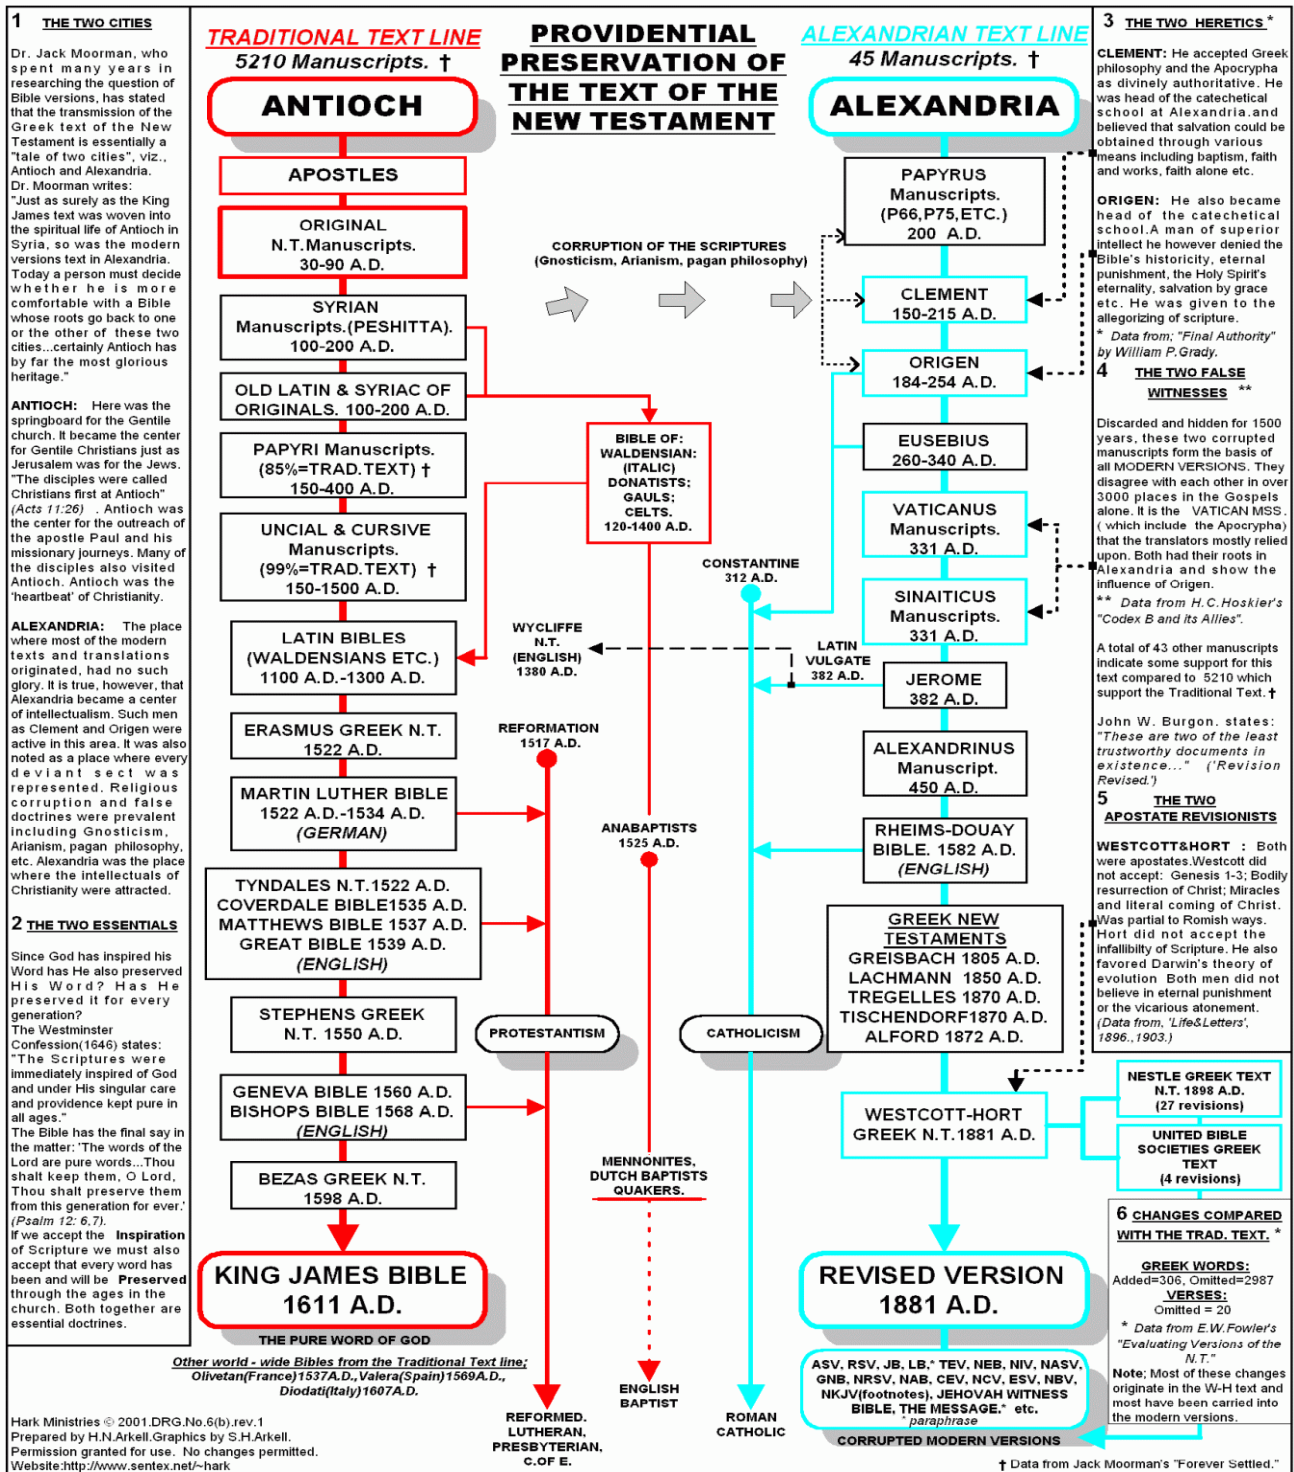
1 THE TWO CITIES

Dr. Jack Moorman, who spent many years in researching the publication of Bible versions, has stated that the transmission of the Greek text of the New Testament is essentially a "tale of two cities", viz., Antioch and Alexandria.
Dr. Moorman writes:
"Just as surely as the King James text was woven into the spiritual life of Antioch in Syria, so was the modern versions text in Alexandria. Today a person must decide whether he is more comfortable with a Bible whose roots go back to one or the other of these two cities...certainly Antioch has by far the most glorious heritage."

ANTIOCH: Here was the springboard for the Gentile church. It became the center for Gentile Christians just as Jerusalem was for the Jews. "The disciples were called Christians first at Antioch" (Acts 11:26) . Antioch was the center for the outreach of the apostle Paul and his missionary journeys. Many of the disciples also visited Antioch. Antioch was the 'heartbeat' of Christianity.

ALEXANDRIA: The place where most of the modern texts and translations originated, had no such glory. It is true, however, that Alexandria became a center of intellectualism. Such men as Clement and Origen were active in this area. It was also noted as a place where every deviant sect was represented. Religious corruption and false doctrines were prevalent including Gnosticism, Arianism, pagan philosophy, etc. Alexandria was the place where the intellectuals of Christianity were attracted.

2 THE TWO ESSENTIALS

Since God has inspired his Word has He also preserved His Word? Has He preserved it for every generation?
The Westminster Confession(1646) states:
"The Scriptures were immediately inspired of God and under His singular care and providence kept pure in all ages."
The Bible has the final say in the matter: 'The words of the Lord are pure words...Thou shalt keep them, O Lord, Thou shalt preserve them from this generation for ever.' (Psalm 12: 6,7).
If we accept the Inspiration of Scripture we must also accept that every word has been and will be Preserved through the ages in the church. Both together are essential doctrines.

TRADITIONAL TEXT LINE
5210 Manuscripts. †

PROVIDENTIAL PRESERVATION OF THE TEXT OF THE NEW TESTAMENT

ALEXANDRIAN TEXT LINE
45 Manuscripts. †

ANTIOCH

ALEXANDRIA

APOSTLES

ORIGINAL N.T.Manuscripts. 30-90 A.D.

SYRIAN Manuscripts.(PESHITTA). 100-200 A.D.

OLD LATIN & SYRIAC OF ORIGINALS. 100-200 A.D.

PAPYRI Manuscripts. (85%=TRAD.TEXT) † 150-400 A.D.

UNCIAL & CURSIVE Manuscripts. (99%=TRAD.TEXT) † 150-1500 A.D.

LATIN BIBLES (WALDENSIANS ETC.) 1100 A.D.-1300 A.D.

ERASMUS GREEK N.T. 1522 A.D.

MARTIN LUTHER BIBLE 1522 A.D.-1534 A.D. (GERMAN)

TYNDALES N.T.1522 A.D. COVERDALE BIBLE1535 A.D. MATTHEWS BIBLE 1537 A.D. GREAT BIBLE 1539 A.D. (ENGLISH)

STEPHENS GREEK N.T. 1550 A.D.

GENEVA BIBLE 1560 A.D. BISHOPS BIBLE 1568 A.D. (ENGLISH)

BEZAS GREEK N.T. 1598 A.D.

KING JAMES BIBLE 1611 A.D.

THE PURE WORD OF GOD

CORRUPTION OF THE SCRIPTURES (Gnosticism, Arianism, pagan philosophy)

BIBLE OF: WALDENSIAN: (ITALIC) DONATISTS; GAULS; CELTS. 120-1400 A.D.

CONSTANTINE 312 A.D.

WYCLIFFE N.T. (ENGLISH) 1380 A.D.

LATIN VULGATE 382 A.D.

REFORMATION 1517 A.D.

ANABAPTISTS 1525 A.D.

PROTESTANTISM

CATHOLICISM

MENNONITES, DUTCH BAPTISTS QUAKERS.

ENGLISH BAPTIST

REFORMED. LUTHERAN, PRESBYTERIAN, C.OF E.

ROMAN CATHOLIC

PAPYRUS Manuscripts. (P66,P75,ETC.) 200 A.D.

CLEMENT 150-215 A.D.

ORIGEN 184-254 A.D.

EUSEBIUS 260-340 A.D.

VATICANUS Manuscripts. 331 A.D.

SINAITICUS Manuscripts. 331 A.D.

JEROME 382 A.D.

ALEXANDRINUS Manuscript. 450 A.D.

RHEIMS-DOUAY BIBLE. 1582 A.D. (ENGLISH)

GREEK NEW TESTAMENTS
GREISBACH 1805 A.D.
LACHMANN 1850 A.D.
TREGELLES 1870 A.D.
TISCHENDORF1870 A.D.
ALFORD 1872 A.D.

WESTCOTT-HORT GREEK N.T.1881 A.D.

NESTLE GREEK TEXT N.T. 1898 A.D. (27 revisions)

UNITED BIBLE SOCIETIES GREEK TEXT (4 revisions)

REVISED VERSION 1881 A.D.

ASV, RSV, JB, LB,* TEV, NEB, NIV, NASV, GNB, NRSV, NAB, CEV, NCV, ESV, NBV, NKJV(footnotes), JEHOVAH WITNESS BIBLE, THE MESSAGE.* etc.
* paraphrase

CORRUPTED MODERN VERSIONS

Other world - wide Bibles from the Traditional Text line; Olivetan(France)1537A.D.,Valera(Spain)1569A.D., Diodati(Italy)1607A.D.

Hark Ministries © 2001.DRG.No.6(b).rev.1
Prepared by H.N.Arkell.Graphics by S.H.Arkell.
Permission granted for use. No changes permitted.
Website:http://www.sentex.net/~hark

3 THE TWO HERETICS *

CLEMENT: He accepted Greek philosophy and the Apocrypha as divinely authoritative. He was head of the catechetical school at Alexandria.and believed that salvation could be obtained through various means including baptism, faith and works, faith alone etc.

ORIGEN: He also became head of the catechetical school.A man of superior intellect he however denied the Bible's historicity, eternal punishment, the Holy Spirit's eternality, salvation by grace etc. He was given to the allegorizing of scripture.
* Data from; "Final Authority" by William P.Grady.

4 THE TWO FALSE WITNESSES **

Discarded and hidden for 1500 years, these two corrupted manuscripts form the basis of all MODERN VERSIONS. They disagree with each other in over 3000 places in the Gospels alone. It is the VATICAN MSS. ( which include the Apocrypha) that the translators mostly relied upon. Both had their roots in Alexandria and show the influence of Origen.
** Data from H.C.Hoskier's "Codex B and its Allies".

A total of 43 other manuscripts indicate some support for this text compared to 5210 which support the Traditional Text.†

John W. Burgon. states: "These are two of the least trustworthy documents in existence..." ('Revision Revised.')

5 THE TWO APOSTATE REVISIONISTS

WESTCOTT&HORT : Both were apostates.Westcott did not accept: Genesis 1-3; Bodily resurrection of Christ; Miracles and literal coming of Christ. Was partial to Romish ways. Hort did not accept the infallibilty of Scripture. He also favored Darwin's theory of evolution Both men did not believe in eternal punishment or the vicarious atonement. (Data from, 'Life&Letters', 1896.,1903.)

6 CHANGES COMPARED WITH THE TRAD. TEXT. *

GREEK WORDS: Added=306, Omitted=2987
VERSES: Omitted = 20
* Data from E.W.Fowler's "Evaluating Versions of the N.T."
Note; Most of these changes originate in the W-H text and most have been carried into the modern versions.

† Data from Jack Moorman's "Forever Settled."